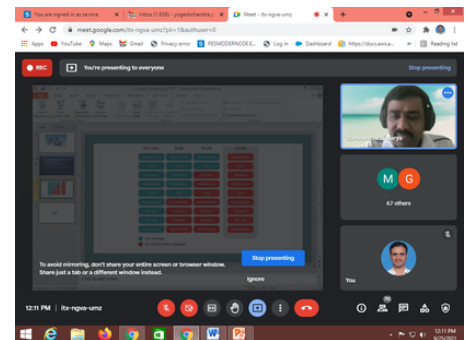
You are signed in as sa.mca | Inbox (1,658) - yogeshchandra | Meet - itx-ngva-umz

meet.google.com/itx-ngva-umz?pli=1&authuser=0

Apps YouTube Maps Gmail Privacy error PESMODERNCOE... Log in Dashboard https://docs.aws.a... Reading list

REC

You're presenting to everyone

Stop presenting

M G

67 others

To avoid mirroring, don't share your entire screen or browser window. Share just a tab or a different window instead.

Stop presenting

Ignore

You

12:11 PM | itx-ngva-umz

12:11 PM